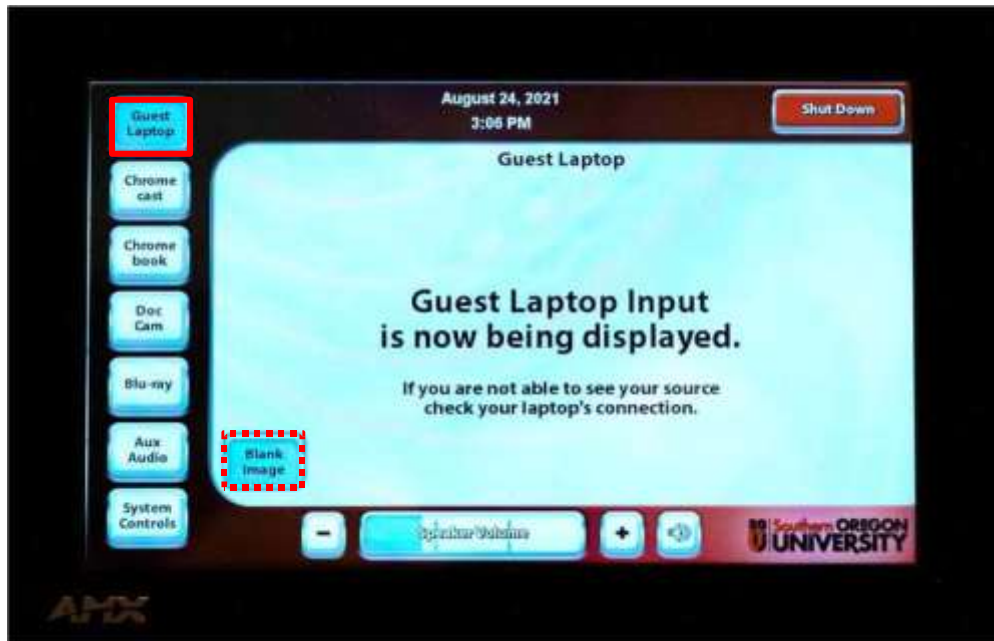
Guest Laptop

Chrome cast

Chrome book

Doc Cam

Blu-ray

Aux Audio

System Controls

August 24, 2021
3:06 PM

Shut Down

Guest Laptop

Guest Laptop Input
is now being displayed.

If you are not able to see your source
check your laptop's connection.

Blank Image

−

Speaker Volume

+

SOU Southern OREGON UNIVERSITY

AMX